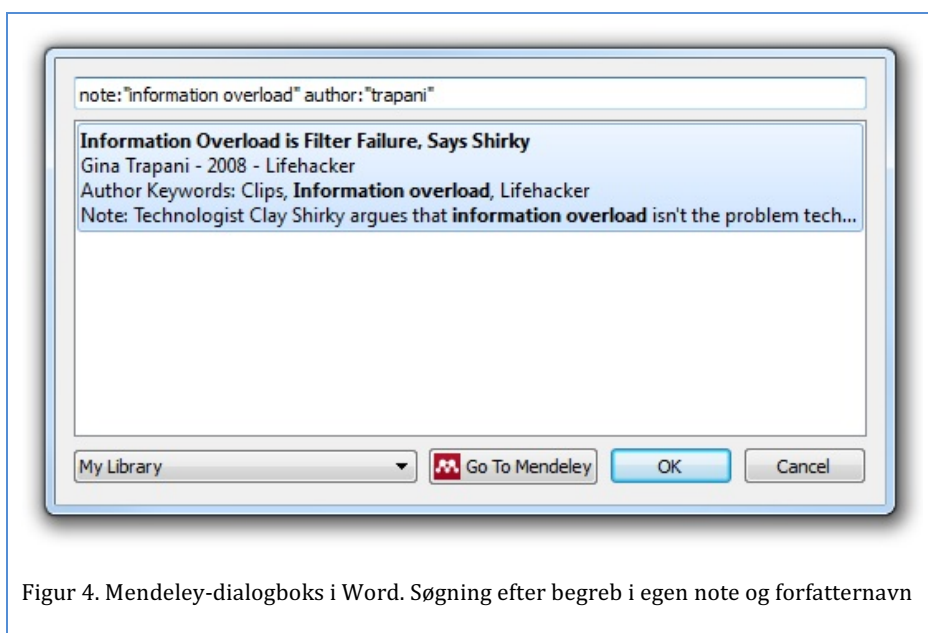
note:"information overload" author:"trapani"

**Information Overload is Filter Failure, Says Shirky**
Gina Trapani - 2008 - Lifehacker
Author Keywords: Clips, **Information overload**, Lifehacker
Note: Technologist Clay Shirky argues that **information overload** isn't the problem tech...

My Library

Go To Mendeley

OK

Cancel

Figur 4. Mendeley-dialogboks i Word. Søgning efter begreb i egen note og forfatternavn